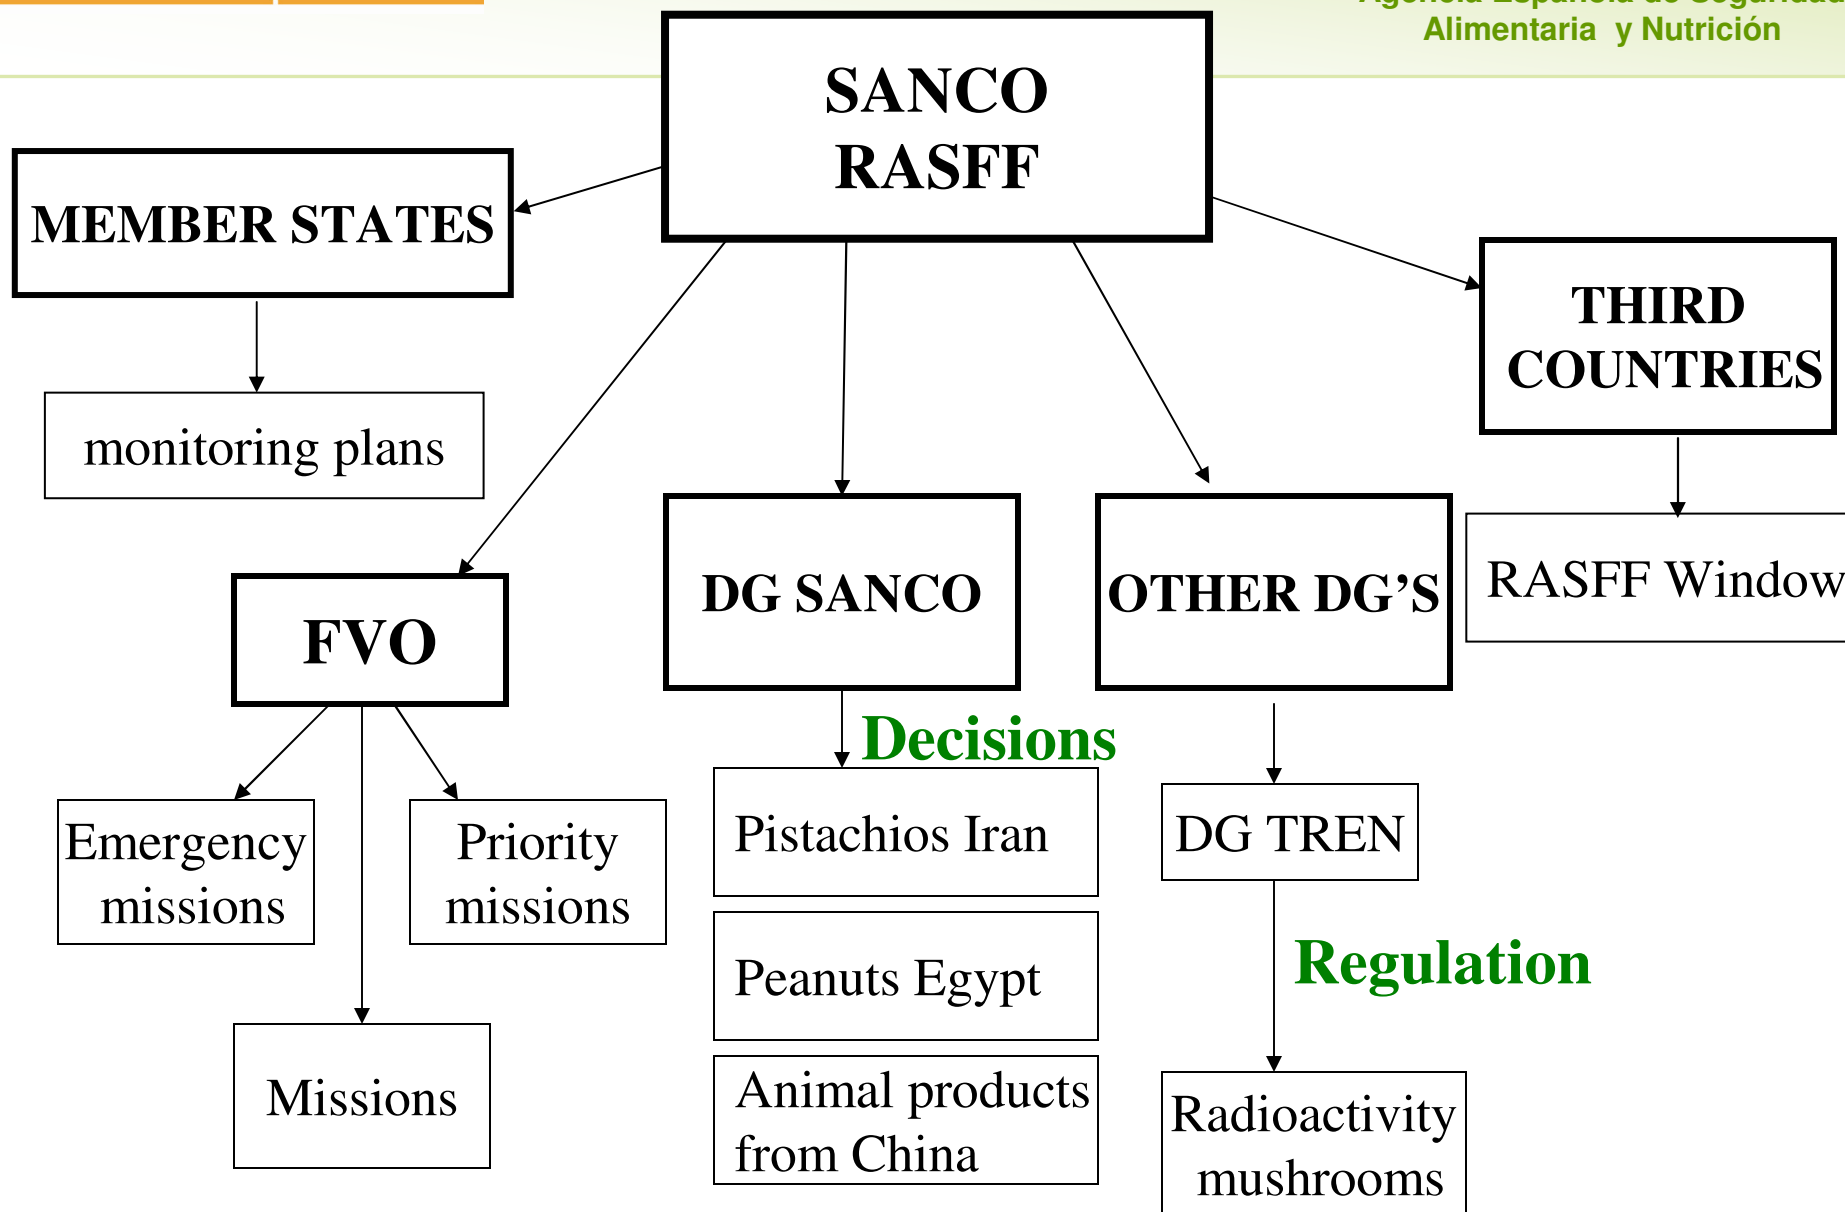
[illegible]
Alimentaria y Nutrición

SANCO
RASFF

MEMBER STATES

monitoring plans

THIRD COUNTRIES

RASFF Window

FVO

DG SANCO

OTHER DG'S

Decisions

Emergency missions

Priority missions

Missions

Pistachios Iran

Peanuts Egypt

Animal products from China

DG TREN

Regulation

Radioactivity mushrooms